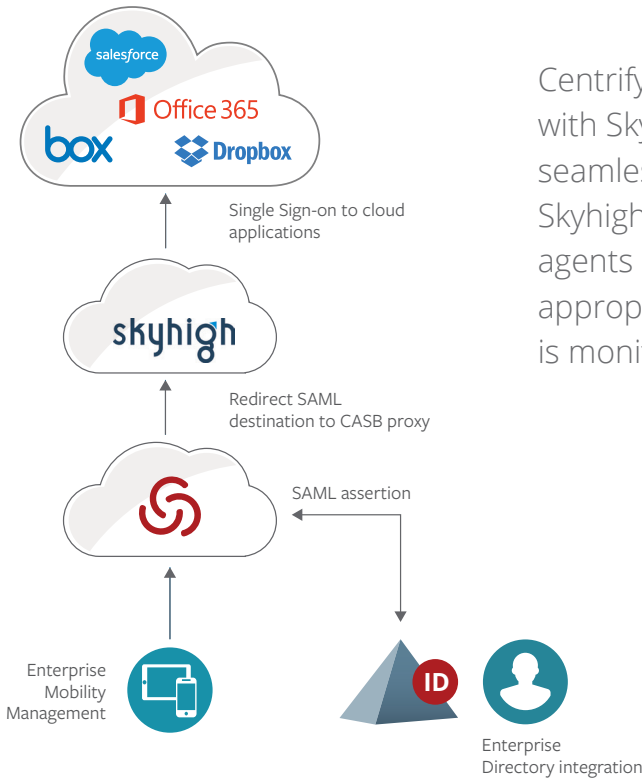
salesforce

Office 365

box

Dropbox

Single Sign-on to cloud applications

skyhigh

Redirect SAML destination to CASB proxy

SAML assertion

Enterprise Mobility Management

ID

Enterprise Directory integration

Centrify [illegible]
with Sky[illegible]
seamles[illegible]
Skyhigh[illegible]
agents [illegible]
approp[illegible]
is moni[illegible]